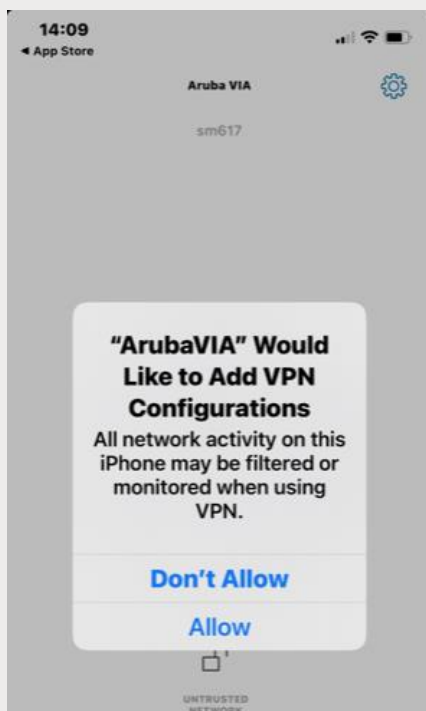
14:09
◂ App Store

Aruba VIA

sm617

“ArubaVIA” Would Like to Add VPN Configurations

All network activity on this iPhone may be filtered or monitored when using VPN.

Don’t Allow

Allow

UNTRUSTED NETWORK